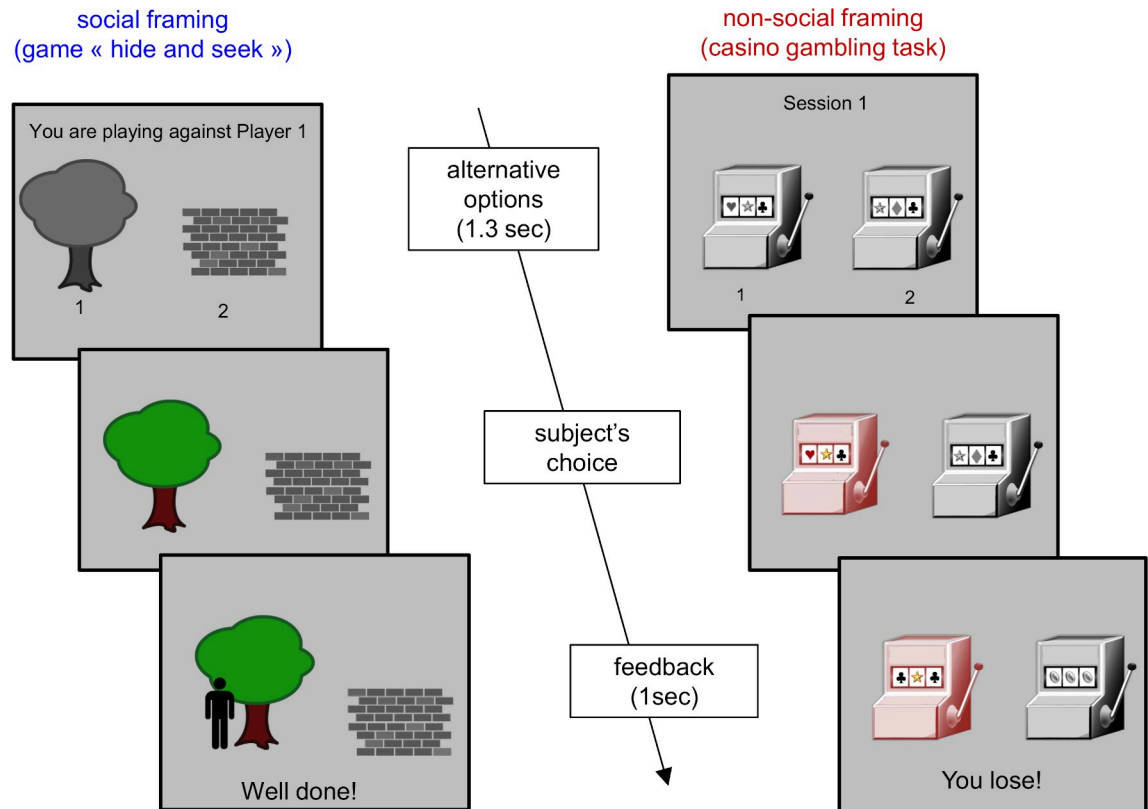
social framing
(game « hide and seek »)

non-social framing
(casino gambling task)

You are playing against Player 1

1

2

Well done!

alternative options
(1.3 sec)

subject's choice

feedback
(1sec)

Session 1

1

2

You lose!